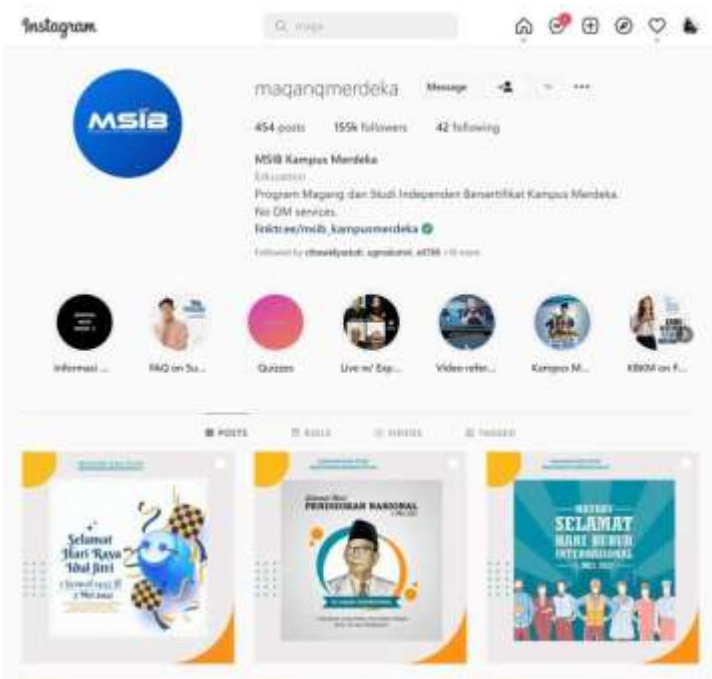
Instagram

maga

MSIB

magangmerdeka

Message

454 posts 155k followers 42 following

MSIB Kampus Merdeka

Education

Program Magang dan Studi Independen Bersertifikat Kampus Merdeka. No DM services.

linktree/msib_kampusmerdeka

Followed by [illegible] + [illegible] more

Informasi ...

FAQ on Su...

Quizzes

Live w/ Exp...

Video refer...

Kampus M...

KBKM on F...

POSTS

REELS

VIDEOS

TAGGED

Selamat Hari Raya Idul Fitri

1 Syawal 1443 H
2 Mei 2022

Selamat Hari PENDIDIKAN NASIONAL

SELAMAT HARI BURUH INTERNASIONAL